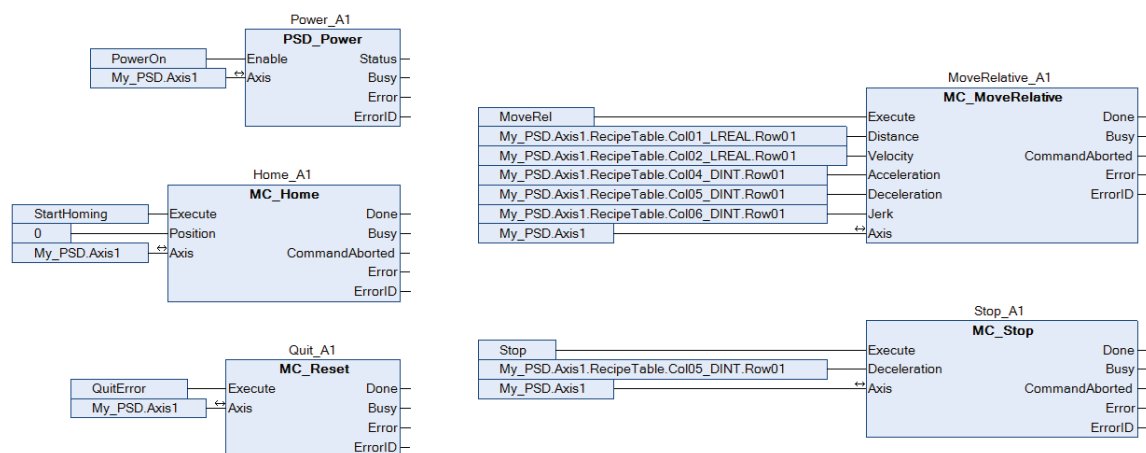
Power_A1
PSD_Power
PowerOn
Enable
Status
My_PSD.Axis1
Axis
Busy
Error
ErrorID

Home_A1
MC_Home
StartHoming
Execute
Done
0
Position
Busy
My_PSD.Axis1
Axis
CommandAborted
Error
ErrorID

Quit_A1
MC_Reset
QuitError
Execute
Done
My_PSD.Axis1
Axis
Busy
Error
ErrorID

MoveRelative_A1
MC_MoveRelative
MoveRel
Execute
Done
My_PSD.Axis1.RecipeTable.Col01_LREAL.Row01
Distance
Busy
My_PSD.Axis1.RecipeTable.Col02_LREAL.Row01
Velocity
CommandAborted
My_PSD.Axis1.RecipeTable.Col04_DINT.Row01
Acceleration
Error
My_PSD.Axis1.RecipeTable.Col05_DINT.Row01
Deceleration
ErrorID
My_PSD.Axis1.RecipeTable.Col06_DINT.Row01
Jerk
My_PSD.Axis1
Axis

Stop_A1
MC_Stop
Stop
Execute
Done
My_PSD.Axis1.RecipeTable.Col05_DINT.Row01
Deceleration
Busy
My_PSD.Axis1
Axis
CommandAborted
Error
ErrorID